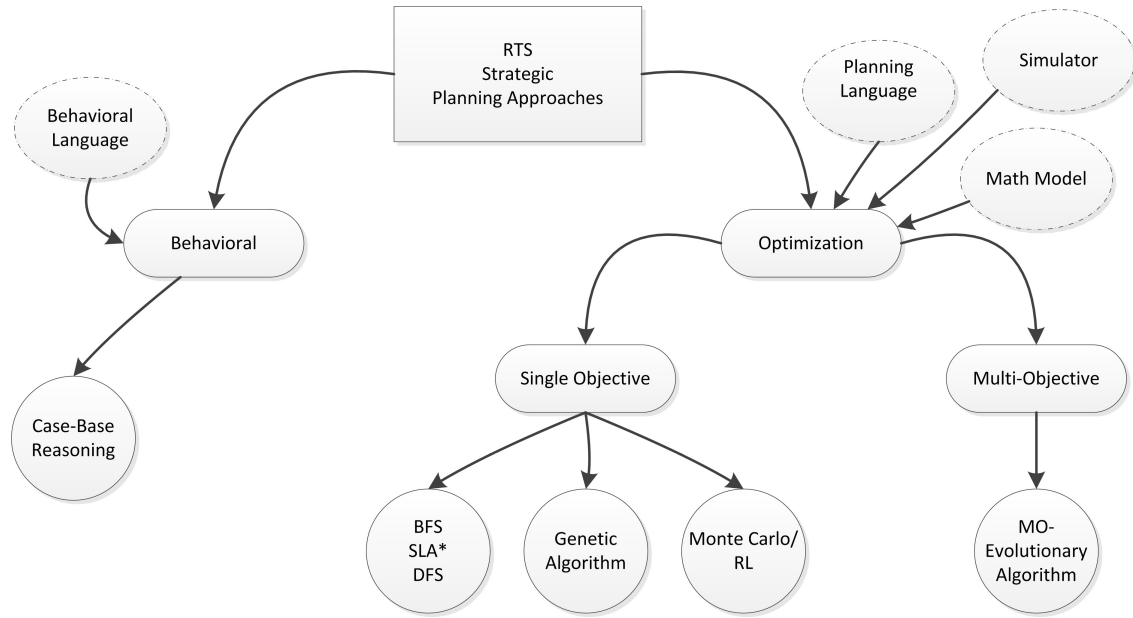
RTS
Strategic
Planning Approaches

Behavioral Language

Planning Language

Simulator

Math Model

Behavioral

Optimization

Case-Base Reasoning

Single Objective

Multi-Objective

BFS
SLA*
DFS

Genetic Algorithm

Monte Carlo/ RL

MO-Evolutionary Algorithm